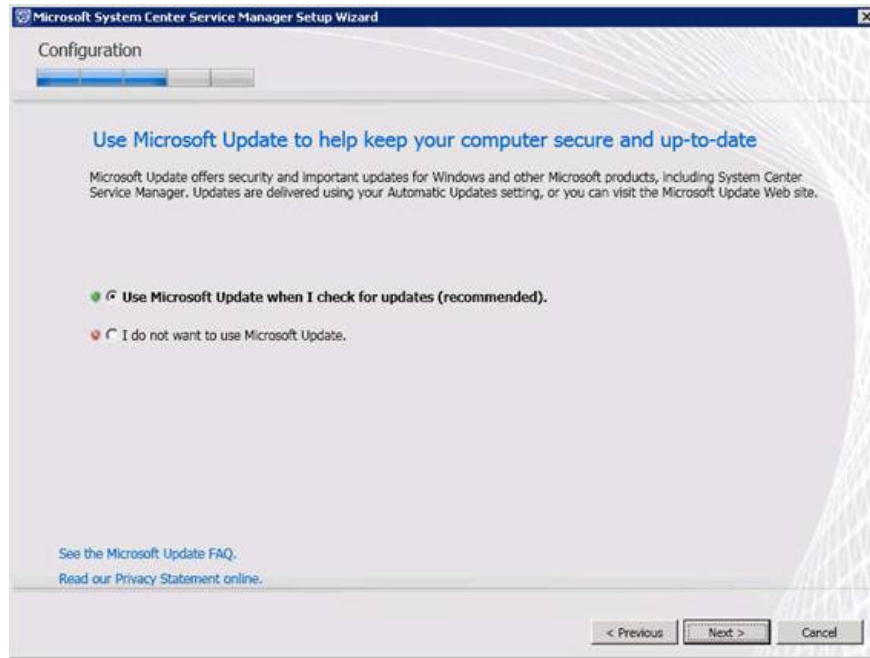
Microsoft System Center Service Manager Setup Wizard

Configuration

Use Microsoft Update to help keep your computer secure and up-to-date

Microsoft Update offers security and important updates for Windows and other Microsoft products, including System Center Service Manager. Updates are delivered using your Automatic Updates setting, or you can visit the Microsoft Update Web site.

Use Microsoft Update when I check for updates (recommended).

I do not want to use Microsoft Update.

See the Microsoft Update FAQ.

Read our Privacy Statement online.

< Previous

Next >

Cancel